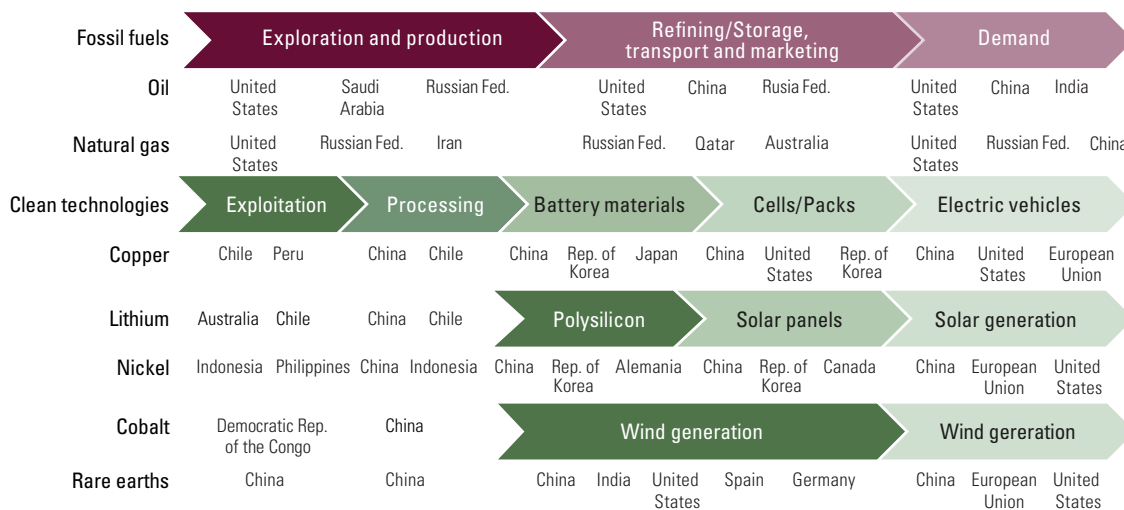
Fossil fuels | Exploration and production | Refining/Storage, transport and marketing | Demand

Oil: United States, Saudi Arabia, Russian Fed. | United States, China, Rusia Fed. | United States, China, India

Natural gas: United States, Russian Fed., Iran | Russian Fed., Qatar, Australia | United States, Russian Fed., China

Clean technologies | Exploitation | Processing | Battery materials | Cells/Packs | Electric vehicles

Copper: Chile, Peru | China, Chile | China, Rep. of Korea, Japan | China, United States, Rep. of Korea | China, United States, European Union

Lithium: Australia, Chile | China, Chile | Polysilicon | Solar panels | Solar generation

Nickel: Indonesia, Philippines | China, Indonesia | China, Rep. of Korea, Alemania | China, Rep. of Korea, Canada | China, European Union, United States

Cobalt: Democratic Rep. of the Congo | China | Wind generation | Wind gereration

Rare earths: China | China | China, India, United States, Spain, Germany | China, European Union, United States